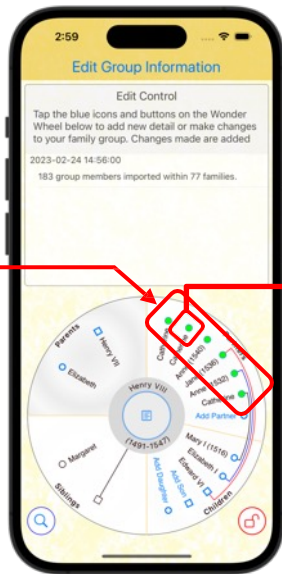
2:59

Edit Group Information

Edit Control

Tap the blue icons and buttons on the Wonder Wheel below to add new detail or make changes to your family group. Changes made are added

2023-02-24 14:56:00

183 group members imported within 77 families.

Parents

Henry VII

Elizabeth

Henry VIII

(1491-1547)

Margaret

Siblings

Catherine

Anne (1536)

Jane (1537)

Anne (1540)

Catherine

Add Partner

Mary I (1516)

Elizabeth I

Edward VI

Add Son

Add Daughter

Children